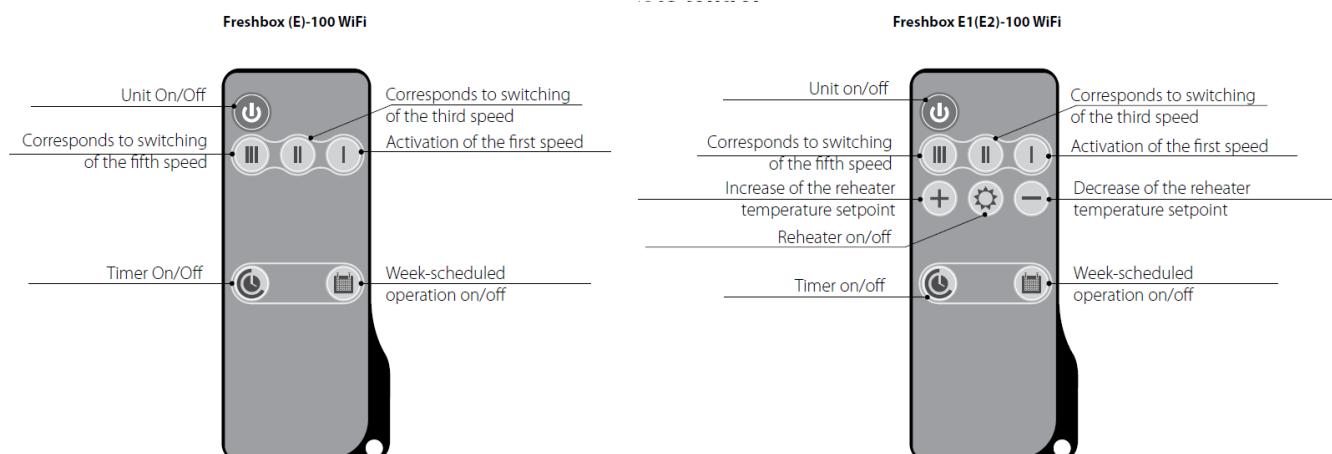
Freshbox (E)-100 WiFi

Unit On/Off

Corresponds to switching of the third speed

Corresponds to switching of the fifth speed

III II I

Activation of the first speed

Timer On/Off

Week-scheduled operation on/off

Freshbox E1(E2)-100 WiFi

Unit on/off

Corresponds to switching of the third speed

Corresponds to switching of the fifth speed

III II I

Activation of the first speed

Increase of the reheater temperature setpoint

Decrease of the reheater temperature setpoint

Reheater on/off

Timer on/off

Week-scheduled operation on/off